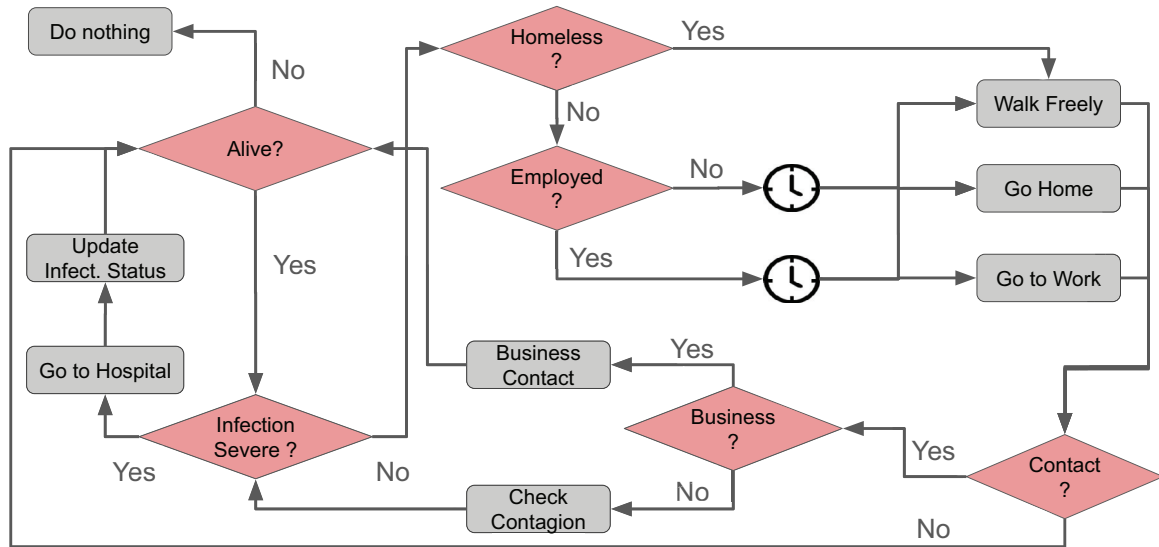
Do nothing

No

Alive?

Yes

Update Infect. Status

Go to Hospital

Infection Severe ?

Yes

No

Homeless ?

Yes

No

Employed ?

No

Yes

Walk Freely

Go Home

Go to Work

Business Contact

Yes

Business ?

No

Check Contagion

Yes

Contact ?

No